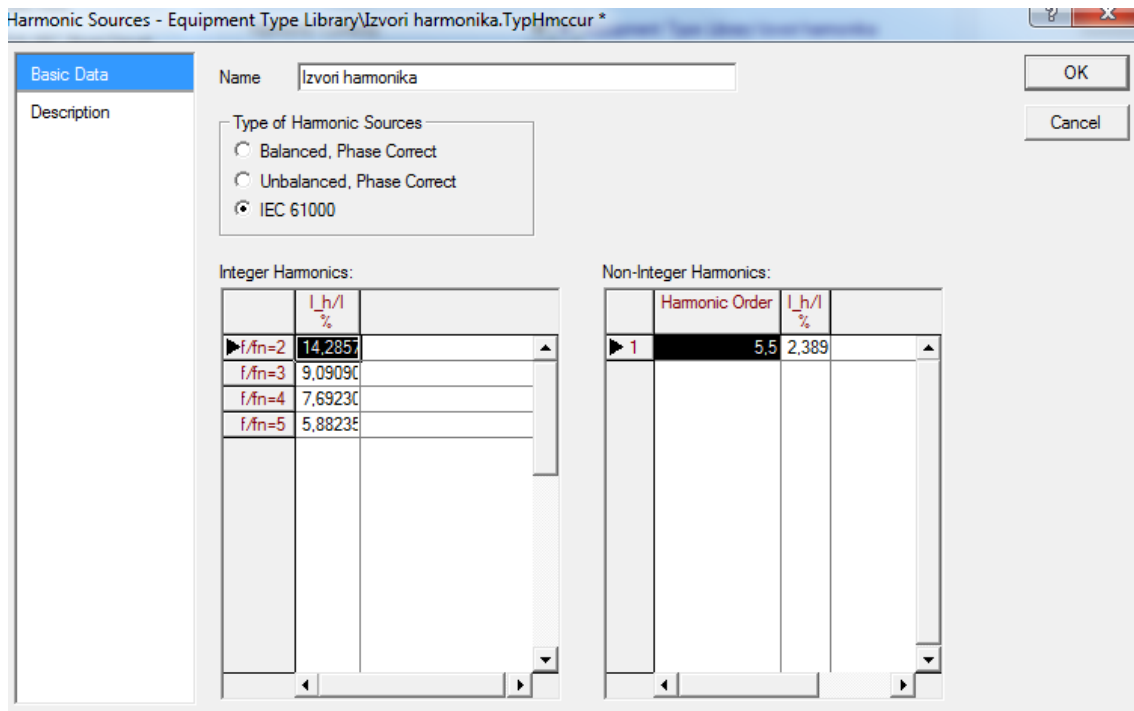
Harmonic Sources - Equipment Type Library\Izvori harmonika.TypHmccur *

Basic Data
Description

Name Izvori harmonika

OK
Cancel

Type of Harmonic Sources
Balanced, Phase Correct
Unbalanced, Phase Correct
IEC 61000

Integer Harmonics:

| | I_h/I % |
|---|---|
| f/fn=2 | 14,2857 |
| f/fn=3 | 9,09090 |
| f/fn=4 | 7,69230 |
| f/fn=5 | 5,88235 |

Non-Integer Harmonics:

| | Harmonic Order | I_h/I % |
|---|---|---|
| 1 | 5,5 | 2,389 |